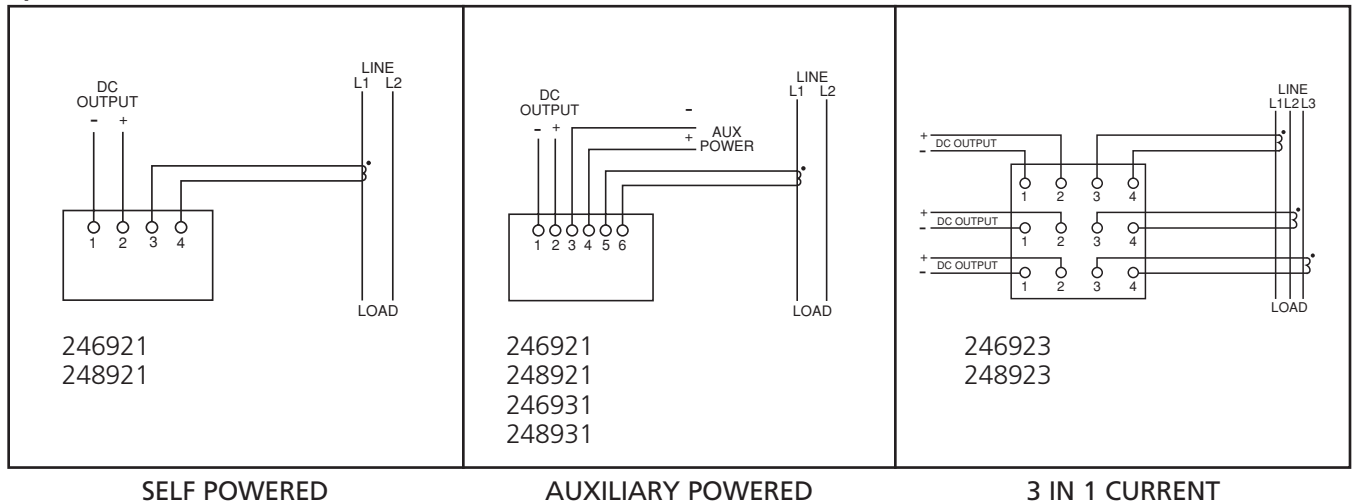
DC OUTPUT
- +
LINE
L1 L2
1 2 3 4
LOAD
246921
248921

DC OUTPUT
- +
-
+ AUX POWER
LINE
L1 L2
1 2 3 4 5 6
LOAD
246921
248921
246931
248931

LINE
L1 L2 L3
+
- DC OUTPUT
+
- DC OUTPUT
+
- DC OUTPUT
1 2 3 4
1 2 3 4
1 2 3 4
LOAD
246923
248923

SELF POWERED

AUXILIARY POWERED

3 IN 1 CURRENT